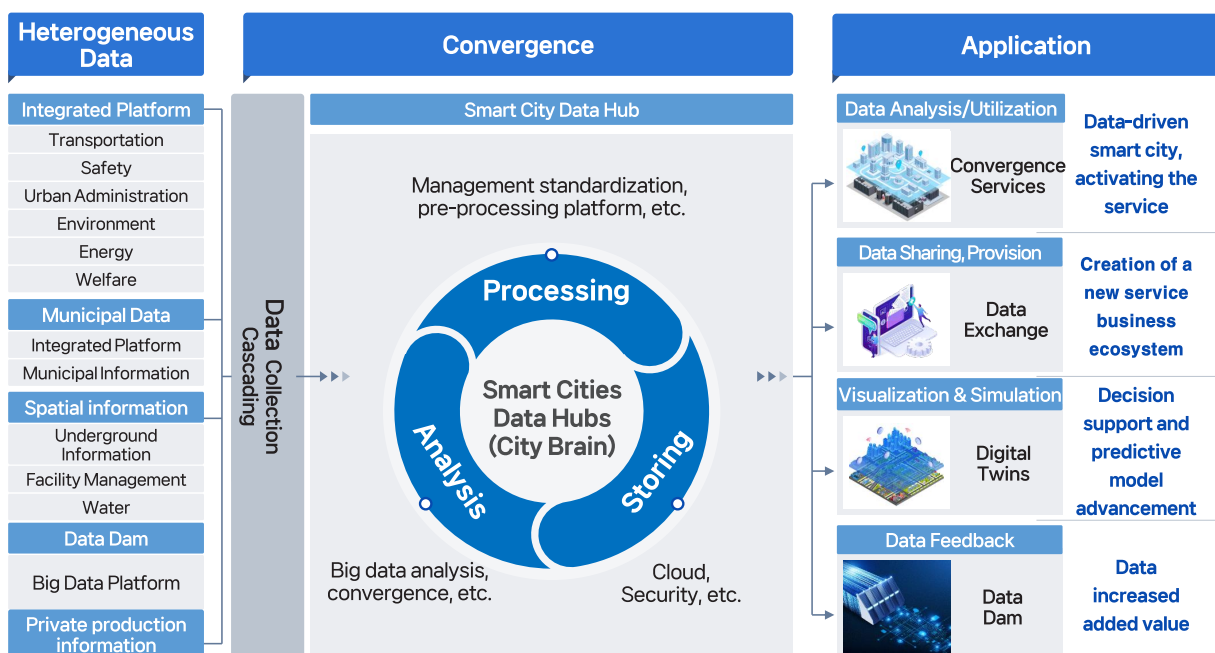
Heterogeneous Data

Integrated Platform
Transportation
Safety
Urban Administration
Environment
Energy
Welfare

Municipal Data
Integrated Platform
Municipal Information

Spatial information
Underground Information
Facility Management
Water

Data Dam
Big Data Platform

Private production information

Data Collection Cascading

Convergence

Smart City Data Hub

Management standardization, pre-processing platform, etc.

Processing

Smart Cities Data Hubs (City Brain)

Analysis

Storing

Big data analysis, convergence, etc.

Cloud, Security, etc.

Application

Data Analysis/Utilization
Convergence Services
Data-driven smart city, activating the service

Data Sharing, Provision
Data Exchange
Creation of a new service business ecosystem

Visualization & Simulation
Digital Twins
Decision support and predictive model advancement

Data Feedback
Data Dam
Data increased added value